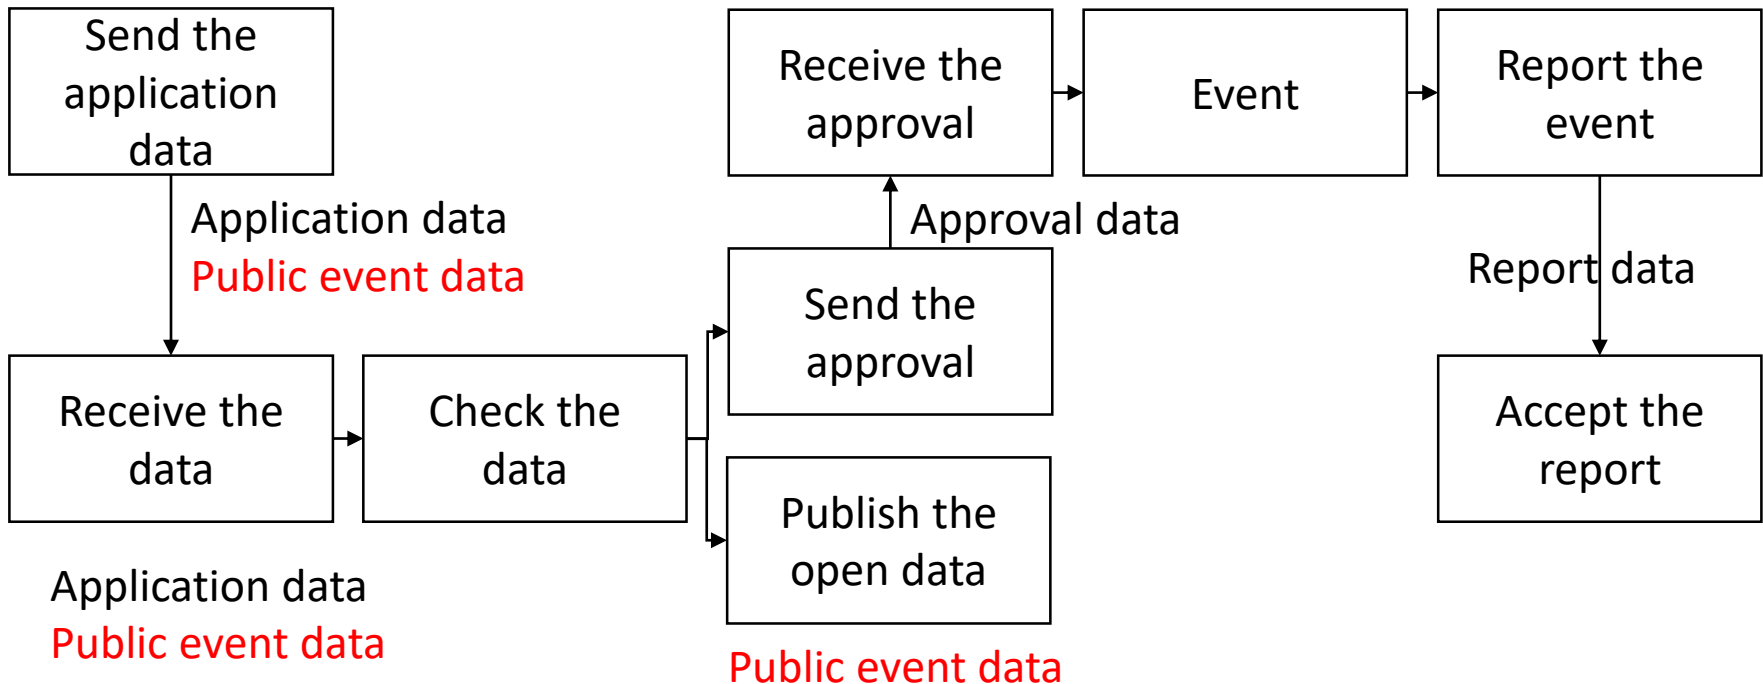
Send the application data

Application data
Public event data

Receive the data

Check the data

Application data
Public event data

Send the approval

Approval data

Receive the approval

Event

Report the event

Report data

Accept the report

Publish the open data

Public event data